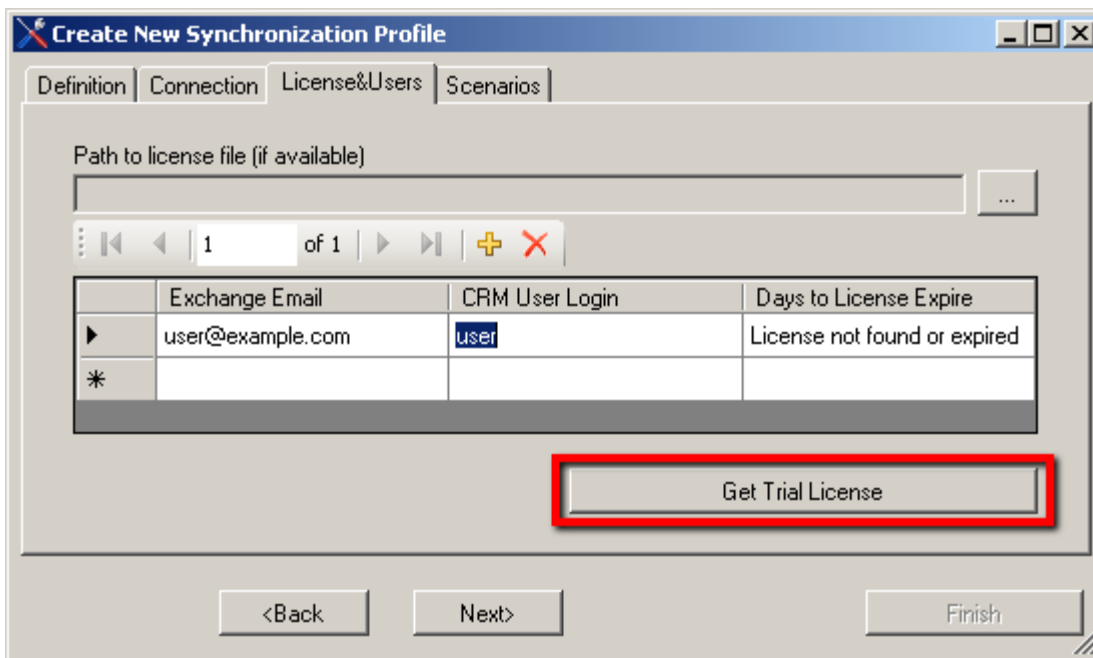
Create New Synchronization Profile

Definition | Connection | License&Users | Scenarios

Path to license file (if available)

...

1 of 1

| | Exchange Email | CRM User Login | Days to License Expire |
|---|---|---|---|
| ▶ | user@example.com | user | License not found or expired |
| ✳ | | | |

Get Trial License

<Back

Next>

Finish